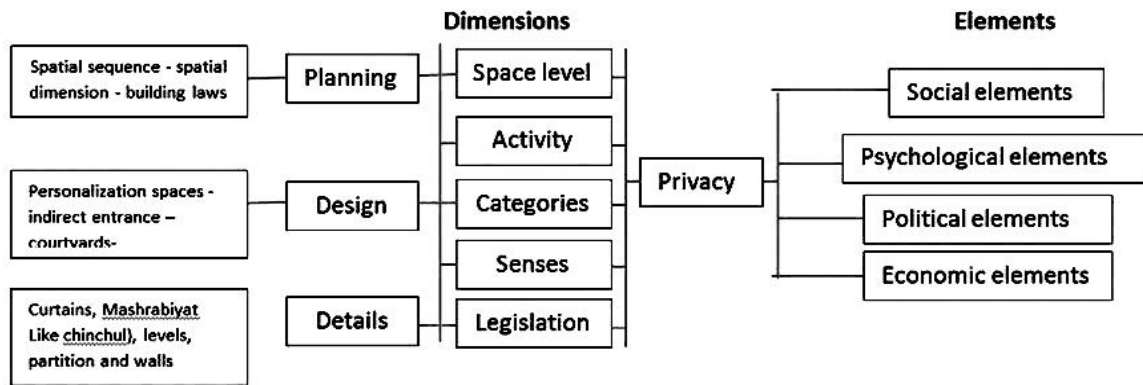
Dimensions

Elements

Spatial sequence - spatial dimension - building laws

Planning

Space level

Activity

Personalization spaces - indirect entrance – courtyards-

Design

Categories

Senses

Curtains, Mashrabiyat Like chinchul), levels, partition and walls

Details

Legislation

Privacy

Social elements

Psychological elements

Political elements

Economic elements